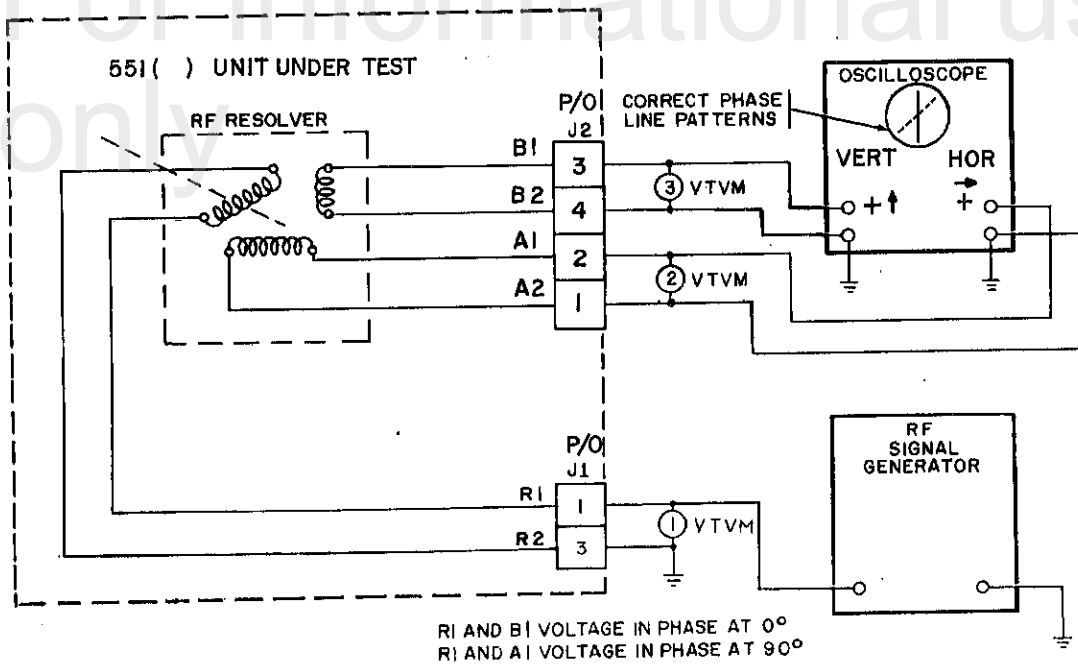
For informational use only

551( ) UNIT UNDER TEST

RF RESOLVER

P/O J2

B1
B2
A1
A2

3
4
2
1

3 VTVM
2 VTVM

CORRECT PHASE LINE PATTERNS

OSCILLOSCOPE

VERT
+
HOR
+

P/O J1

R1
R2

1
3

1 VTVM

RF SIGNAL GENERATOR

R1 AND B1 VOLTAGE IN PHASE AT 0°
R1 AND A1 VOLTAGE IN PHASE AT 90°